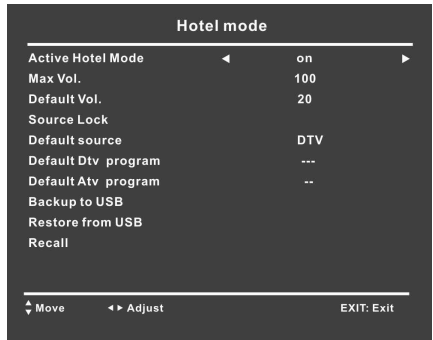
Hotel mode

| | |
|---|---|
| Active Hotel Mode | ◄ on ► |
| Max Vol. | 100 |
| Default Vol. | 20 |
| Source Lock | |
| Default source | DTV |
| Default Dtv program | --- |
| Default Atv program | -- |
| Backup to USB | |
| Restore from USB | |
| Recall | |

▲▼ Move ◄► Adjust EXIT: Exit